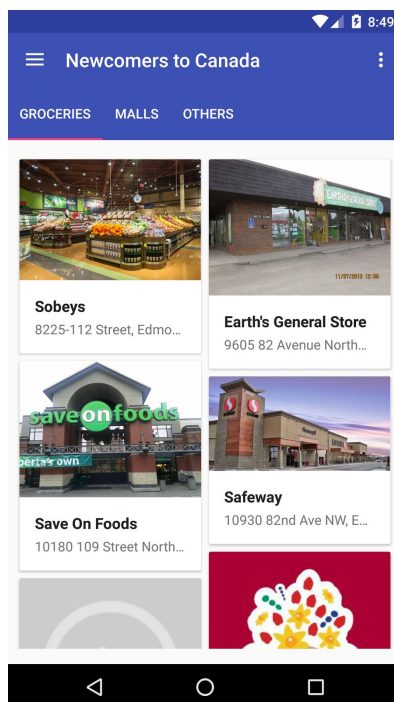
8:49

Newcomers to Canada

GROCERIES MALLS OTHERS

Sobeys
8225-112 Street, Edmo...

Earth's General Store
9605 82 Avenue North...

save on foods
berta's own

Save On Foods
10180 109 Street North...

Safeway
10930 82nd Ave NW, E...